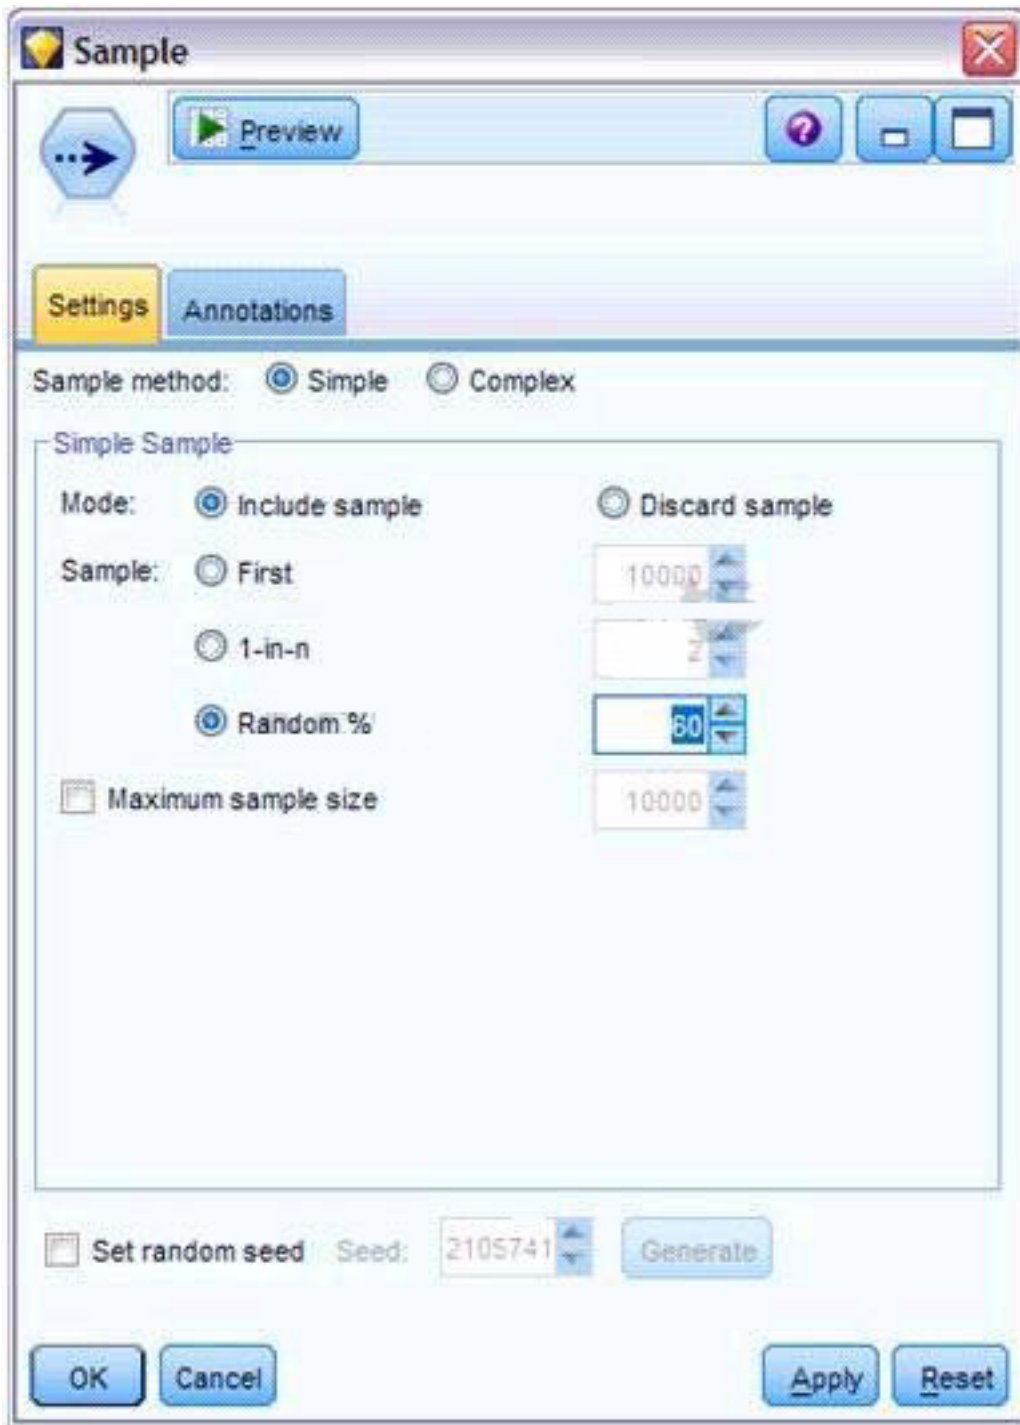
Sample

Preview

Settings

Annotations

Sample method: Simple Complex

Simple Sample

Mode: Include sample Discard sample

Sample: First 10000

1-in-n 2

Random % 60

Maximum sample size 10000

Set random seed Seed: 2105741 Generate

OK Cancel Apply Reset